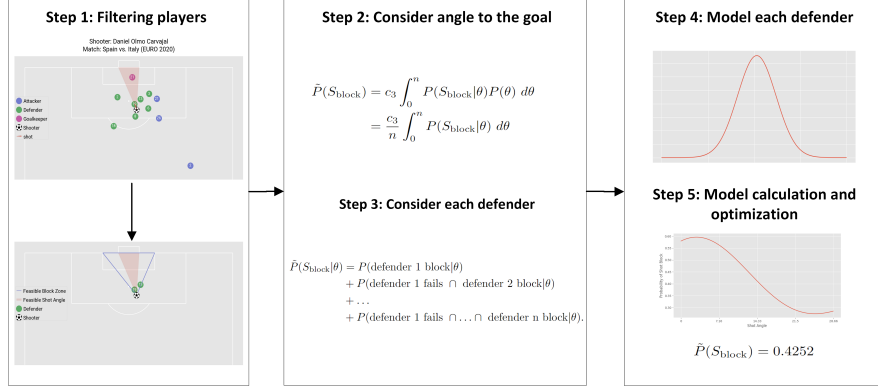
Step 1: Filtering players

Shooter: Daniel Olmo Carvajal
Match: Spain vs. Italy (EURO 2020)

Attacker
Defender
Goalkeeper
Shooter
shot

Feasible Block Zone
Feasible Shot Angle
Defender
Shooter

Step 2: Consider angle to the goal

$\tilde{P}(S_{\text{block}}) = c_3 \int_0^n P(S_{\text{block}}|\theta)P(\theta)\ d\theta$
$= \frac{c_3}{n} \int_0^n P(S_{\text{block}}|\theta)\ d\theta$

Step 3: Consider each defender

$\tilde{P}(S_{\text{block}}|\theta) = P(\text{defender 1 block}|\theta)$
$+ P(\text{defender 1 fails} \cap \text{defender 2 block}|\theta)$
$+ \dots$
$+ P(\text{defender 1 fails} \cap \dots \cap \text{defender n block}|\theta).$

Step 4: Model each defender

Step 5: Model calculation and optimization

Probability of Shot Block
Shot Angle

$\tilde{P}(S_{\text{block}}) = 0.4252$